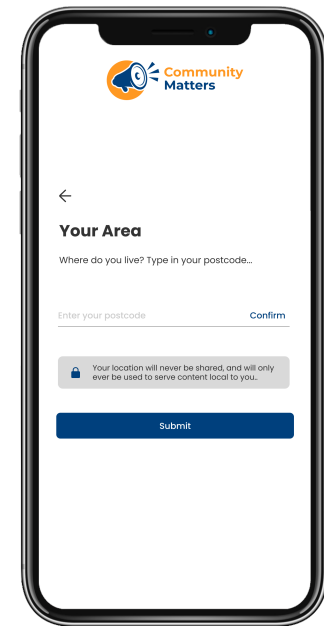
Community Matters

←

Your Area

Where do you live? Type in your postcode...

Enter your postcode Confirm

Your location will never be shared, and will only ever be used to serve content local to you..

Submit